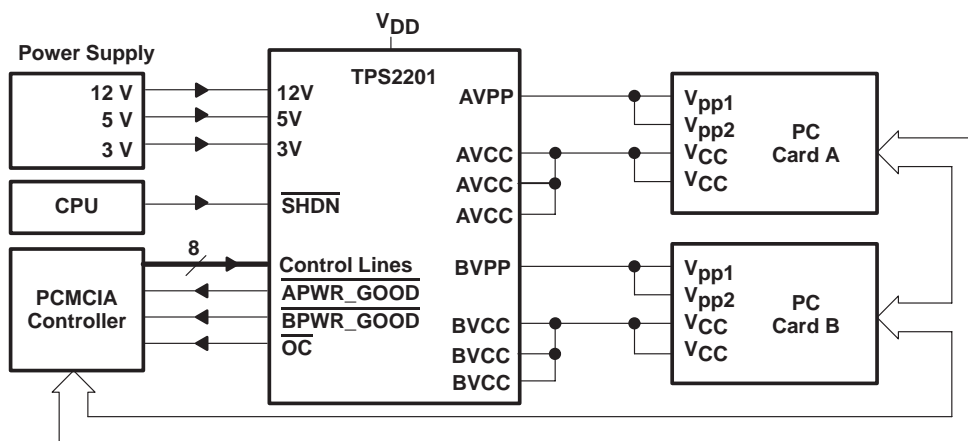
$V_{DD}$

Power Supply

12 V
5 V
3 V

CPU

8

PCMCIA Controller

TPS2201

12V
5V
3V

$\overline{SHDN}$

Control Lines
$\overline{APWR\_GOOD}$
$\overline{BPWR\_GOOD}$
$\overline{OC}$

AVPP
AVCC
AVCC
AVCC

BVPP
BVCC
BVCC
BVCC

$V_{pp1}$
$V_{pp2}$
$V_{CC}$
$V_{CC}$

PC Card A

$V_{pp1}$
$V_{pp2}$
$V_{CC}$
$V_{CC}$

PC Card B